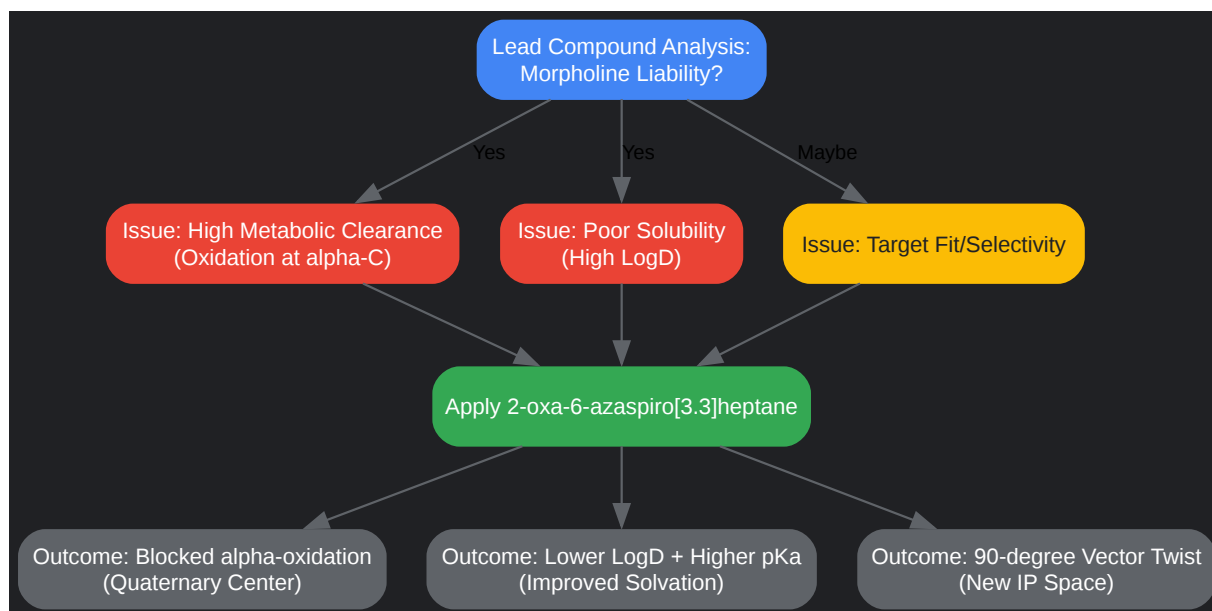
Lead Compound Analysis: Morpholine Liability?

Yes

Yes

Maybe

Issue: High Metabolic Clearance (Oxidation at alpha-C)

Issue: Poor Solubility (High LogD)

Issue: Target Fit/Selectivity

Apply 2-oxa-6-azaspiro[3.3]heptane

Outcome: Blocked alpha-oxidation (Quaternary Center)

Outcome: Lower LogD + Higher pKa (Improved Solvation)

Outcome: 90-degree Vector Twist (New IP Space)